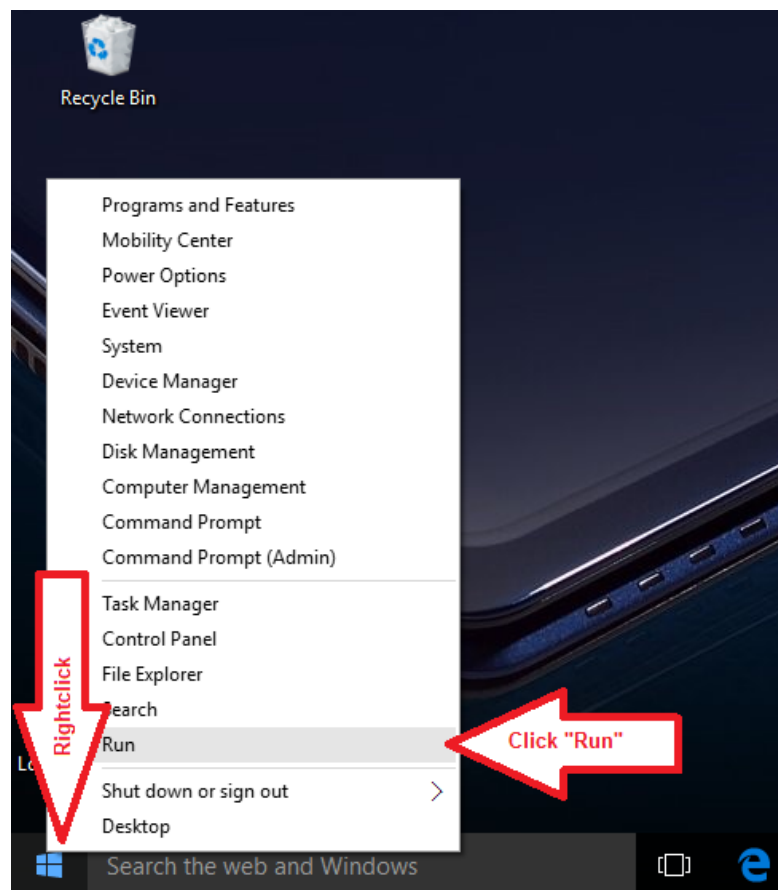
Recycle Bin

Programs and Features
Mobility Center
Power Options
Event Viewer
System
Device Manager
Network Connections
Disk Management
Computer Management
Command Prompt
Command Prompt (Admin)

Task Manager
Control Panel
File Explorer
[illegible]earch
Run

Shut down or sign out
Desktop

Rightclick

Click "Run"

Lo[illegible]

Search the web and Windows